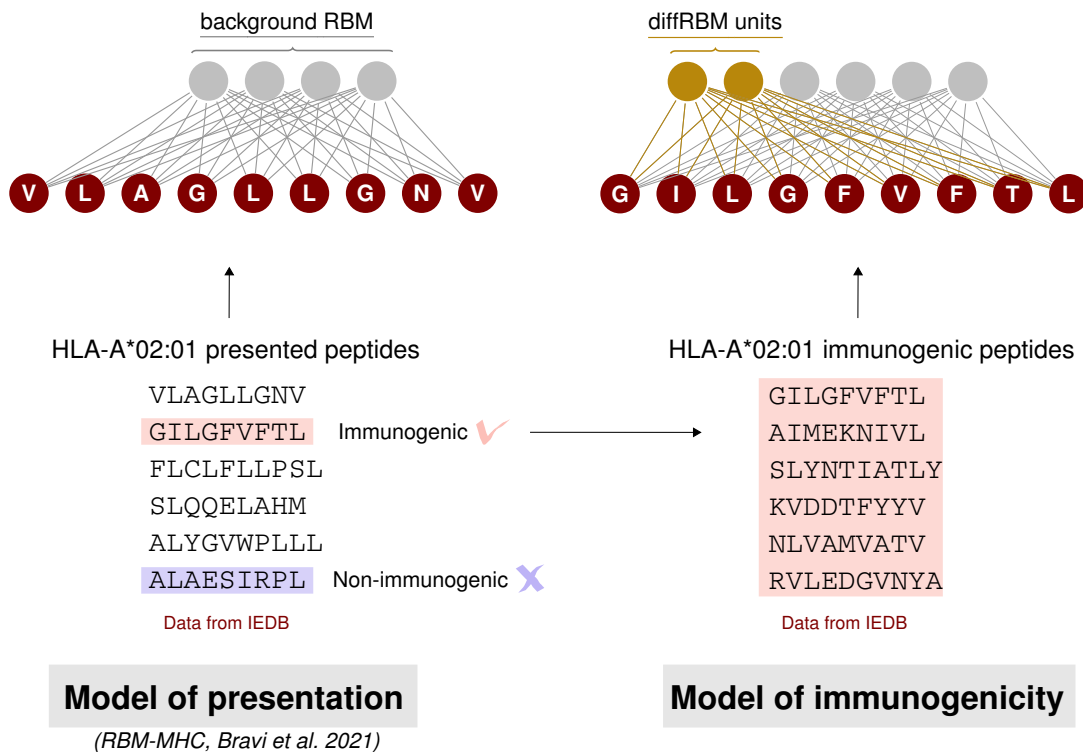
background RBM

V L A G L L G N V

HLA-A*02:01 presented peptides

VLAGLLGNV
GILGFVFTL Immunogenic
FLCLFLLPSL
SLQQELAHM
ALYGVWPLLL
ALAESIRPL Non-immunogenic

Data from IEDB

Model of presentation

(RBM-MHC, Bravi et al. 2021)

diffRBM units

G I L G F V F T L

HLA-A*02:01 immunogenic peptides

GILGFVFTL
AIMEKNIVL
SLYNTIATLY
KVDDTFYYV
NLVAMVATV
RVLEDGVNYA

Data from IEDB

Model of immunogenicity